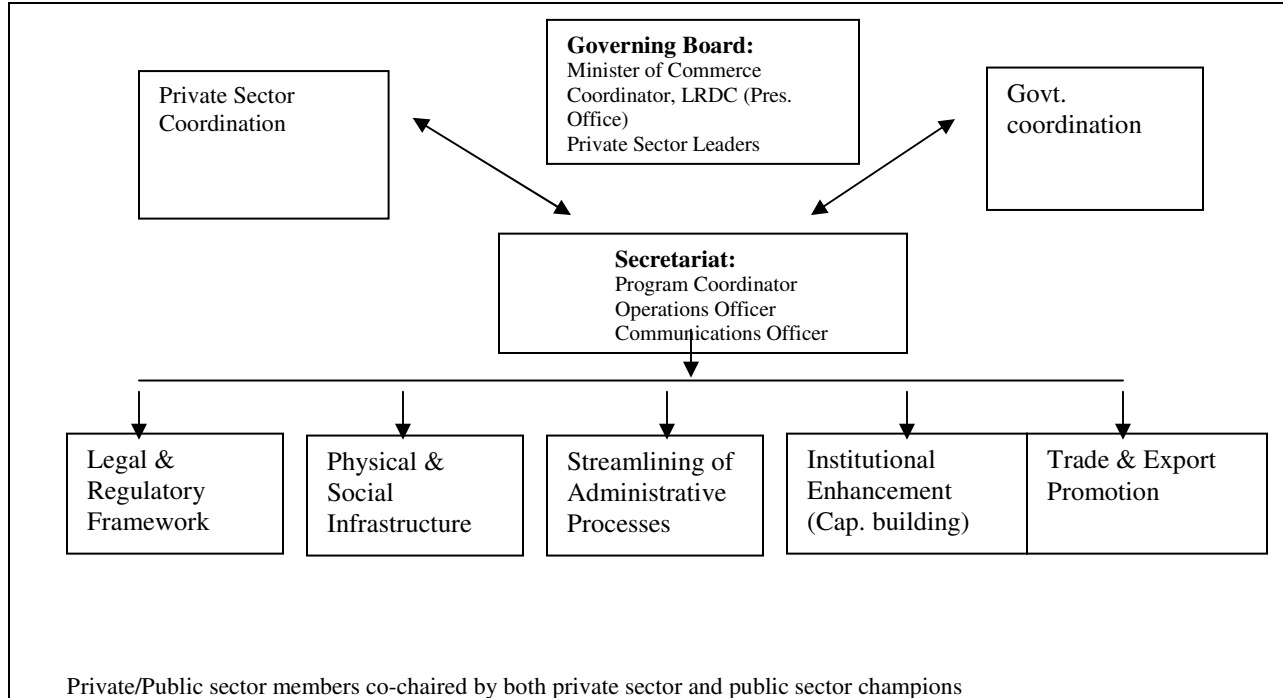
Governing Board:
Minister of Commerce
Coordinator, LRDC (Pres. Office)
Private Sector Leaders

Private Sector Coordination

Govt. coordination

Secretariat:
Program Coordinator
Operations Officer
Communications Officer

Legal & Regulatory Framework

Physical & Social Infrastructure

Streamlining of Administrative Processes

Institutional Enhancement (Cap. building)

Trade & Export Promotion

Private/Public sector members co-chaired by both private sector and public sector champions